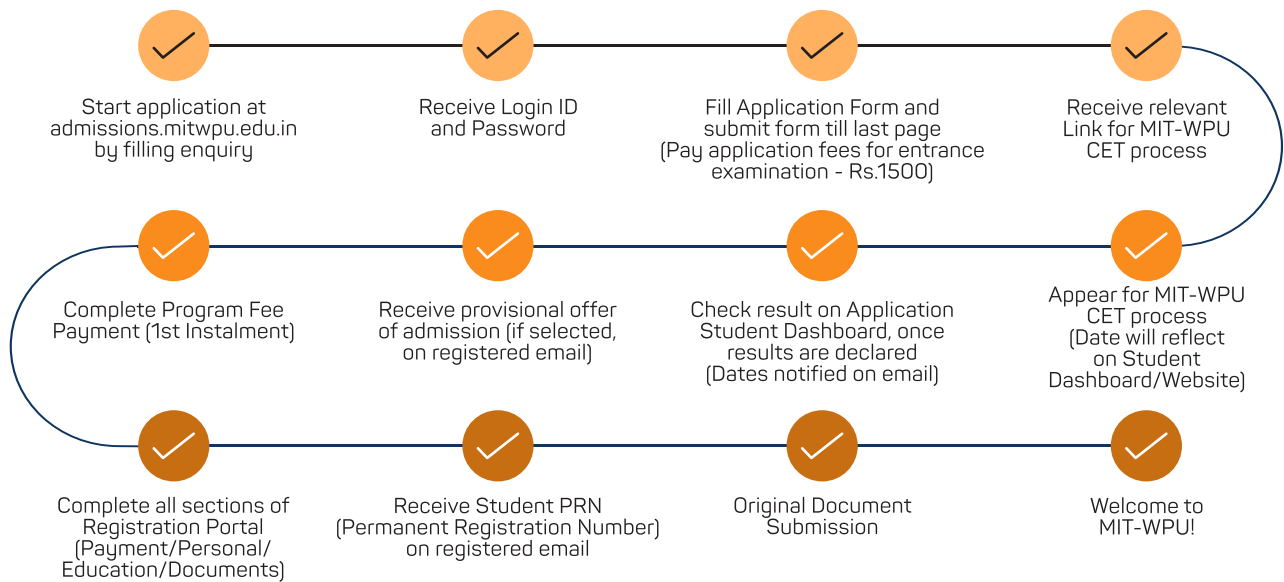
Start application at admissions.mitwpu.edu.in by filling enquiry

Receive Login ID and Password

Fill Application Form and submit form till last page (Pay application fees for entrance examination - Rs.1500)

Receive relevant Link for MIT-WPU CET process

Complete Program Fee Payment (1st Instalment)

Receive provisional offer of admission (if selected, on registered email)

Check result on Application Student Dashboard, once results are declared (Dates notified on email)

Appear for MIT-WPU CET process (Date will reflect on Student Dashboard/Website)

Complete all sections of Registration Portal (Payment/Personal/ Education/Documents)

Receive Student PRN (Permanent Registration Number) on registered email

Original Document Submission

Welcome to MIT-WPU!